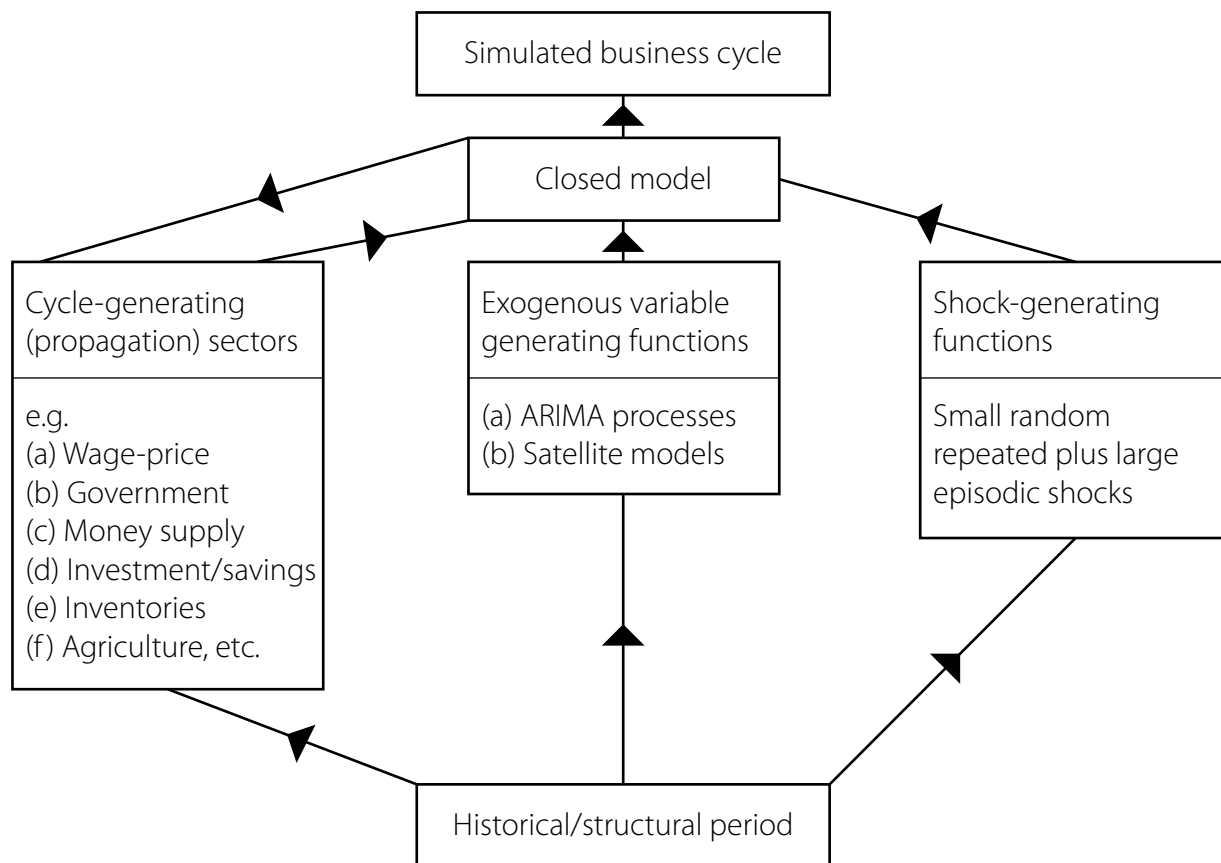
Simulated business cycle

Closed model

Cycle-generating (propagation) sectors

e.g.
(a) Wage-price
(b) Government
(c) Money supply
(d) Investment/savings
(e) Inventories
(f) Agriculture, etc.

Exogenous variable generating functions

(a) ARIMA processes
(b) Satellite models

Shock-generating functions

Small random repeated plus large episodic shocks

Historical/structural period